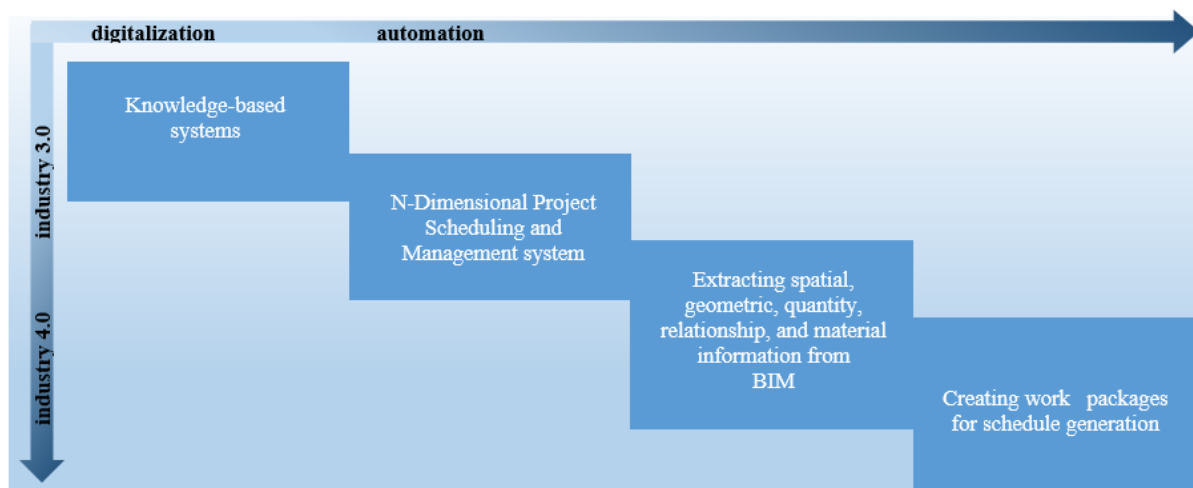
digitalization

automation

industry 3.0

industry 4.0

Knowledge-based systems

N-Dimensional Project Scheduling and Management system

Extracting spatial, geometric, quantity, relationship, and material information from BIM

Creating work packages for schedule generation